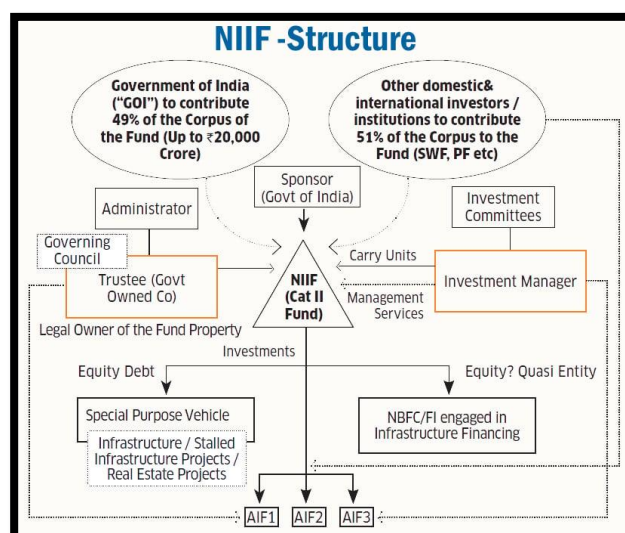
NIIF -Structure

Government of India ("GOI") to contribute 49% of the Corpus of the Fund (Up to ₹20,000 Crore)

Other domestic& international investors / institutions to contribute 51% of the Corpus to the Fund (SWF, PF etc)

Sponsor (Govt of India)

Administrator

Investment Committees

Governing Council

Trustee (Govt Owned Co)

NIIF (Cat II Fund)

Carry Units

Management Services

Investment Manager

Legal Owner of the Fund Property

Investments

Equity Debt

Equity? Quasi Entity

Special Purpose Vehicle

Infrastructure / Stalled Infrastructure Projects / Real Estate Projects

NBFC/FI engaged in Infrastructure Financing

AIF1

AIF2

AIF3